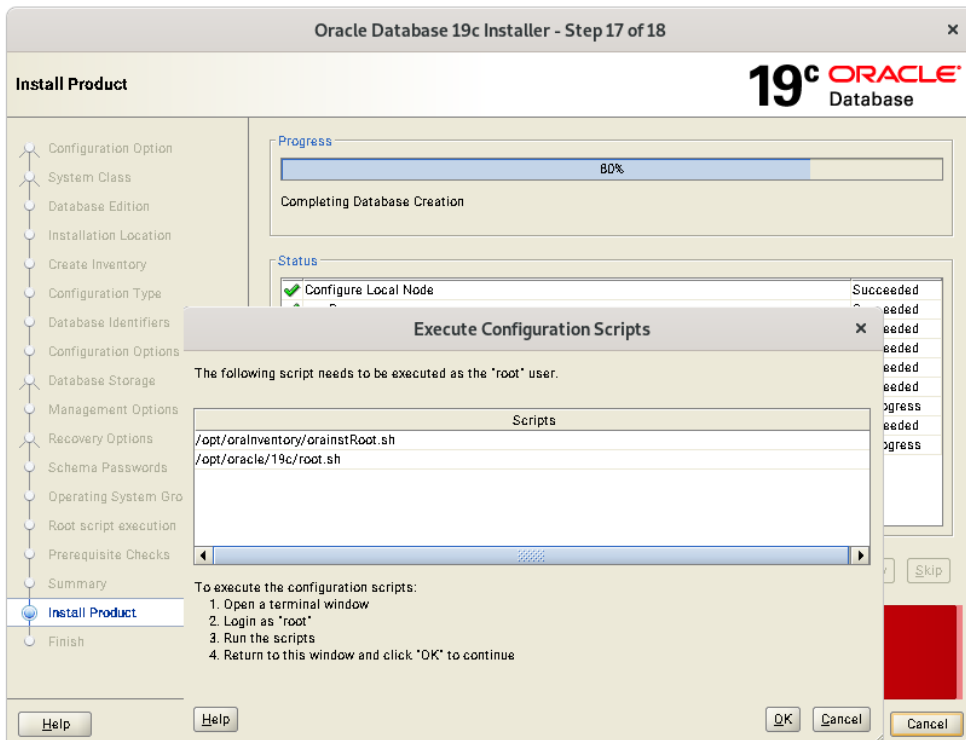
Oracle Database 19c Installer - Step 17 of 18

Install Product

19c ORACLE Database

Configuration Option
System Class
Database Edition
Installation Location
Create Inventory
Configuration Type
Database Identifiers
Configuration Options
Database Storage
Management Options
Recovery Options
Schema Passwords
Operating System Gro
Root script execution
Prerequisite Checks
Summary
Install Product
Finish

Progress

80%

Completing Database Creation

Status

| | |
|---|---|
| Configure Local Node | Succeeded |
| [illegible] | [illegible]ceeded |
| | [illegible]eeded |
| | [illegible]eeded |
| | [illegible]eeded |
| | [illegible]eeded |
| | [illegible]ogress |
| | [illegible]eeded |
| | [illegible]ogress |

Execute Configuration Scripts

The following script needs to be executed as the "root" user.

| Scripts |
|---|
| /opt/oraInventory/orainstRoot.sh |
| /opt/oracle/19c/root.sh |

To execute the configuration scripts:
1. Open a terminal window
2. Login as "root"
3. Run the scripts
4. Return to this window and click "OK" to continue

Help

OK

Cancel

Skip

Help

Cancel